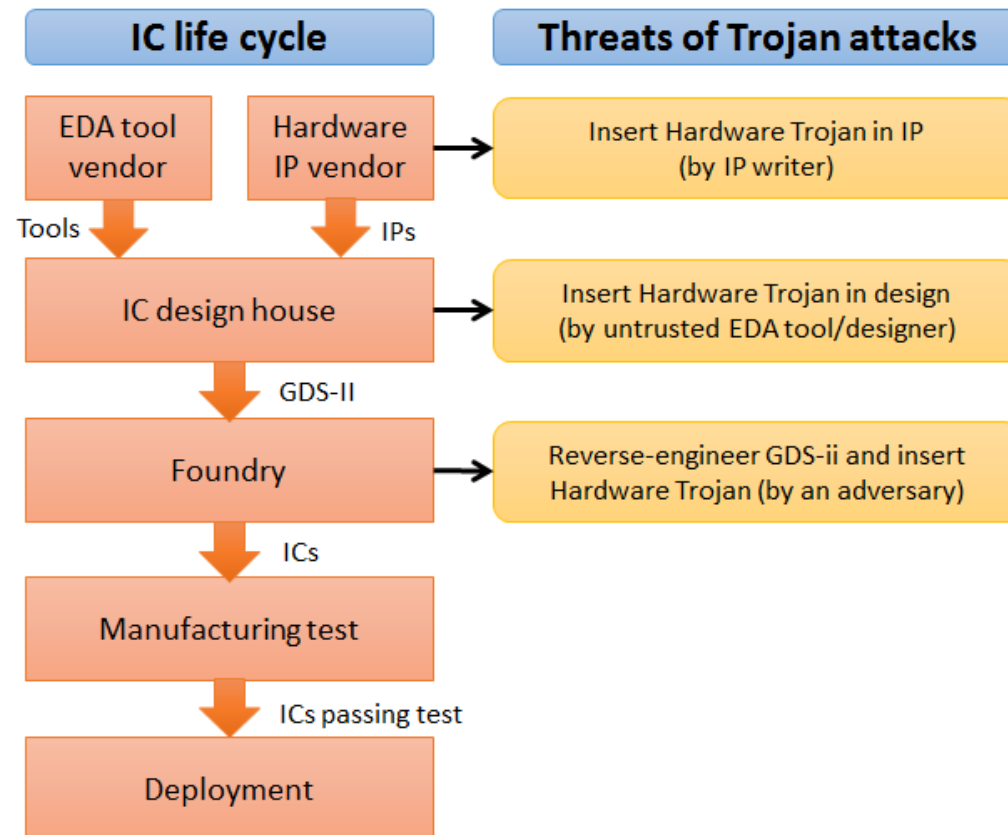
IC life cycle

Threats of Trojan attacks

EDA tool vendor

Hardware IP vendor

Insert Hardware Trojan in IP (by IP writer)

Tools

IPs

IC design house

Insert Hardware Trojan in design (by untrusted EDA tool/designer)

GDS-II

Foundry

Reverse-engineer GDS-ii and insert Hardware Trojan (by an adversary)

ICs

Manufacturing test

ICs passing test

Deployment